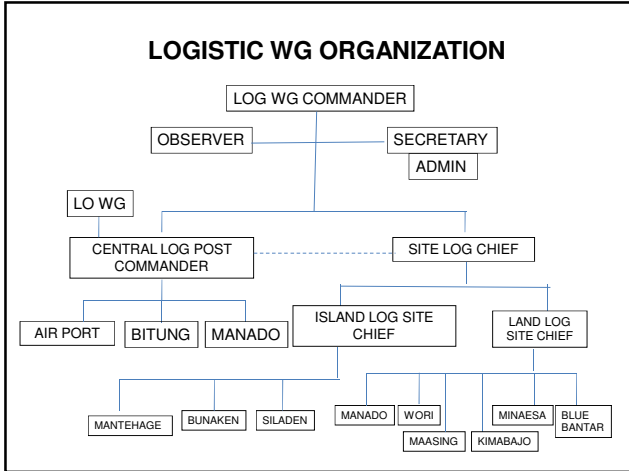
LOGISTIC WG ORGANIZATION

LOG WG COMMANDER

OBSERVER

SECRETARY

ADMIN

LO WG

CENTRAL LOG POST COMMANDER

SITE LOG CHIEF

AIR PORT

BITUNG

MANADO

ISLAND LOG SITE CHIEF

LAND LOG SITE CHIEF

MANTEHAGE

BUNAKEN

SILADEN

MANADO

WORI

MAASING

KIMABAJO

MINAESA

BLUE BANTAR